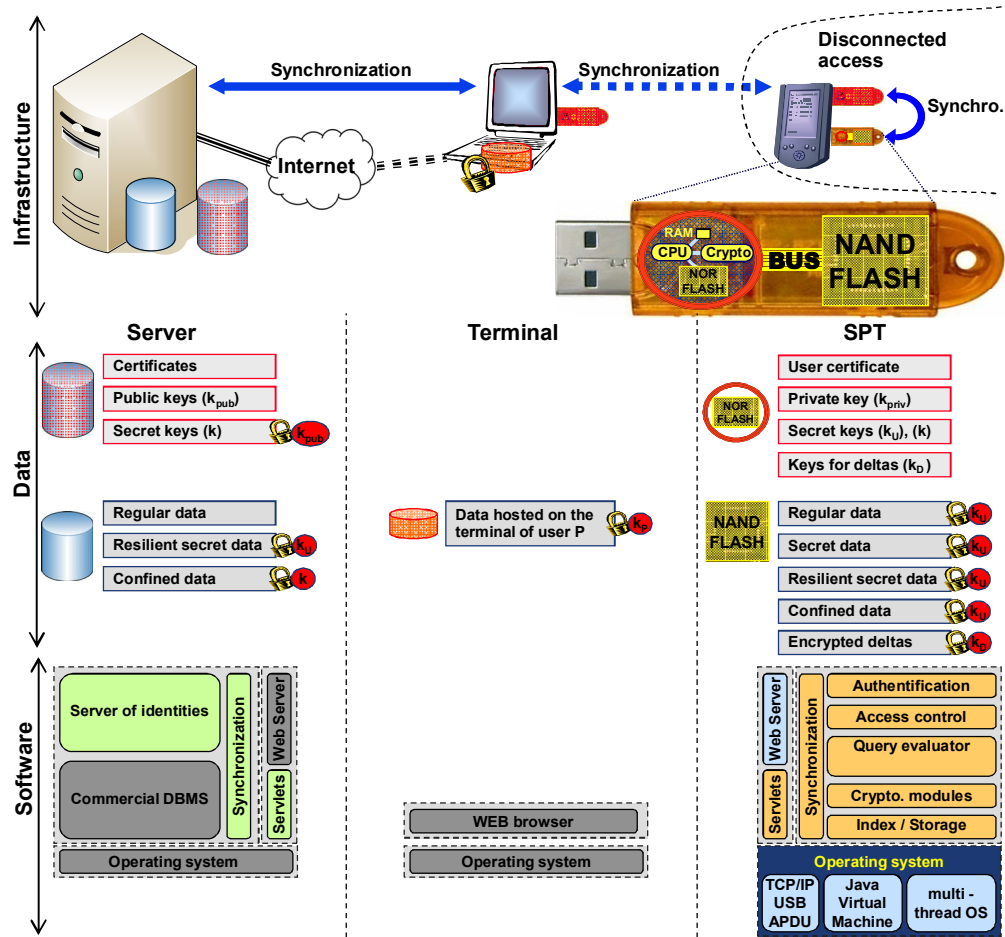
Infrastructure

Synchronization

Synchronization

Disconnected access

Synchro.

Internet

RAM
CPU
Crypto
NOR FLASH
BUS
NAND FLASH

Server

Terminal

SPT

Data

Certificates
Public keys ($k_{pub}$)
Secret keys (k) $k_{pub}$

Regular data
Resilient secret data $k_U$
Confined data $k$

Data hosted on the terminal of user P $k_P$

NOR FLASH

User certificate
Private key ($k_{priv}$)
Secret keys ($k_U$), (k)
Keys for deltas ($k_D$)

NAND FLASH

Regular data $k_U$
Secret data $k_U$
Resilient secret data $k_U$
Confined data $k_U$
Encrypted deltas $k_D$

Software

Server of identities
Commercial DBMS
Synchronization
Web Server
Servlets
Operating system

WEB browser
Operating system

Web Server
Servlets
Synchronization
Authentification
Access control
Query evaluator
Crypto. modules
Index / Storage
Operating system
TCP/IP USB APDU
Java Virtual Machine
multi - thread OS